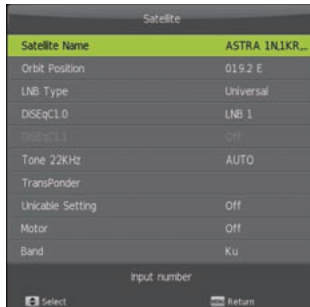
Satellite

| | |
|---|---|
| Satellite Name | ASTRA 1N,1KR,... |
| Orbit Position | 019.2 E |
| LNB Type | Universal |
| DiSEqC1.0 | LNB 1 |
| DiSEqC1.1 | Off |
| Tone 22KHz | AUTO |
| TransPonder | |
| Unicable Setting | Off |
| Motor | Off |
| Band | Ku |

Input number

Select

Return